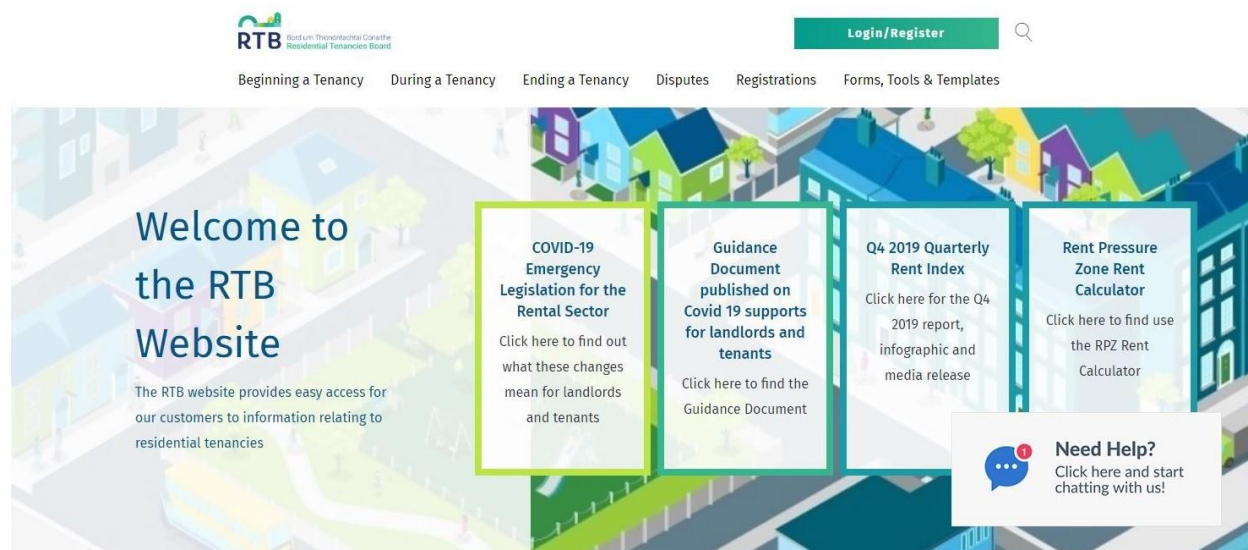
RTB Bord um Thionóntachtaí Cónaithe Residential Tenancies Board

Login/Register

Beginning a Tenancy During a Tenancy Ending a Tenancy Disputes Registrations Forms, Tools & Templates

Welcome to the RTB Website

The RTB website provides easy access for our customers to information relating to residential tenancies

COVID-19 Emergency Legislation for the Rental Sector

Click here to find out what these changes mean for landlords and tenants

Guidance Document published on Covid 19 supports for landlords and tenants

Click here to find the Guidance Document

Q4 2019 Quarterly Rent Index

Click here for the Q4 2019 report, infographic and media release

Rent Pressure Zone Rent Calculator

Click here to find use the RPZ Rent Calculator

1

Need Help?
Click here and start chatting with us!